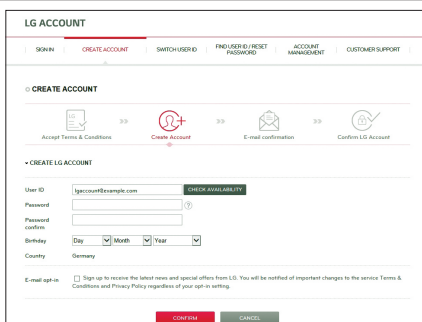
LG ACCOUNT

SIGN IN | CREATE ACCOUNT | SWITCH USER ID | FIND USER ID / RESET PASSWORD | ACCOUNT MANAGEMENT | CUSTOMER SUPPORT

CREATE ACCOUNT

LG

Accept Terms & Conditions

Create Account

E-mail confirmation

Confirm LG Account

CREATE LG ACCOUNT

User ID lgaccount@example.com CHECK AVAILABILITY

Password ?

Password confirm

Birthday Day Month Year

Country Germany

E-mail opt-in Sign up to receive the latest news and special offers from LG. You will be notified of important changes to the service Terms & Conditions and Privacy Policy regardless of your opt-in setting.

CONFIRM CANCEL